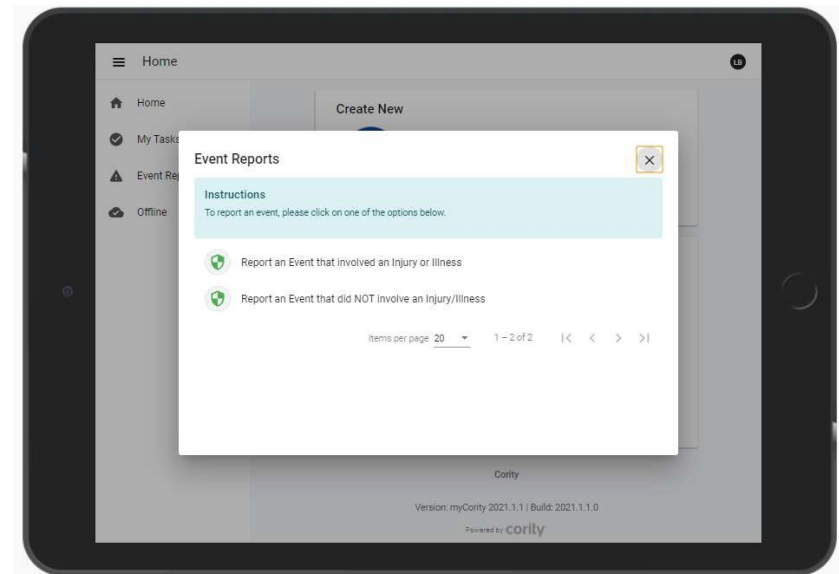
Home

LB

Home

My Task

Event Re

Offline

Create New

Event Reports

×

Instructions

To report an event, please click on one of the options below.

Report an Event that involved an Injury or Illness

Report an Event that did NOT involve an Injury/Illness

Items per page 20

1 – 2 of 2

Cority

Version: myCority 2021.1.1 | Build: 2021.1.1.0

Powered by cority